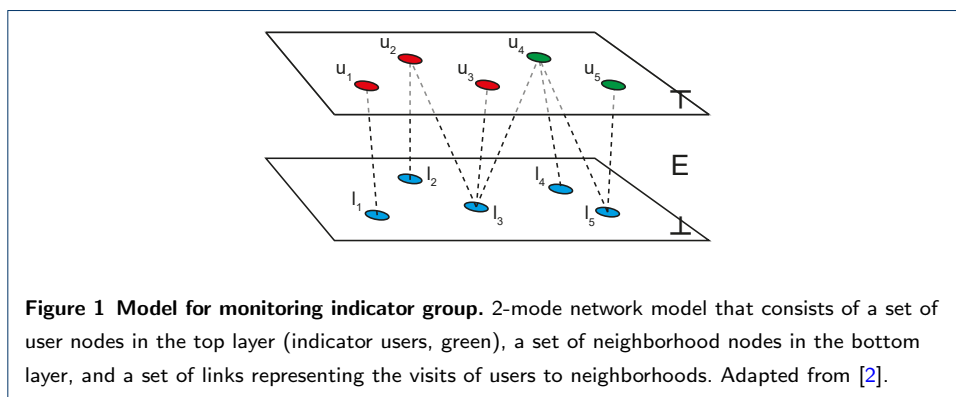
$u_2$ $u_4$ $u_1$ $u_3$ $u_5$ $\top$ E $l_2$ $l_4$ $l_1$ $l_3$ $l_5$ $\bot$

**Figure 1 Model for monitoring indicator group.** 2-mode network model that consists of a set of user nodes in the top layer (indicator users, green), a set of neighborhood nodes in the bottom layer, and a set of links representing the visits of users to neighborhoods. Adapted from [2].